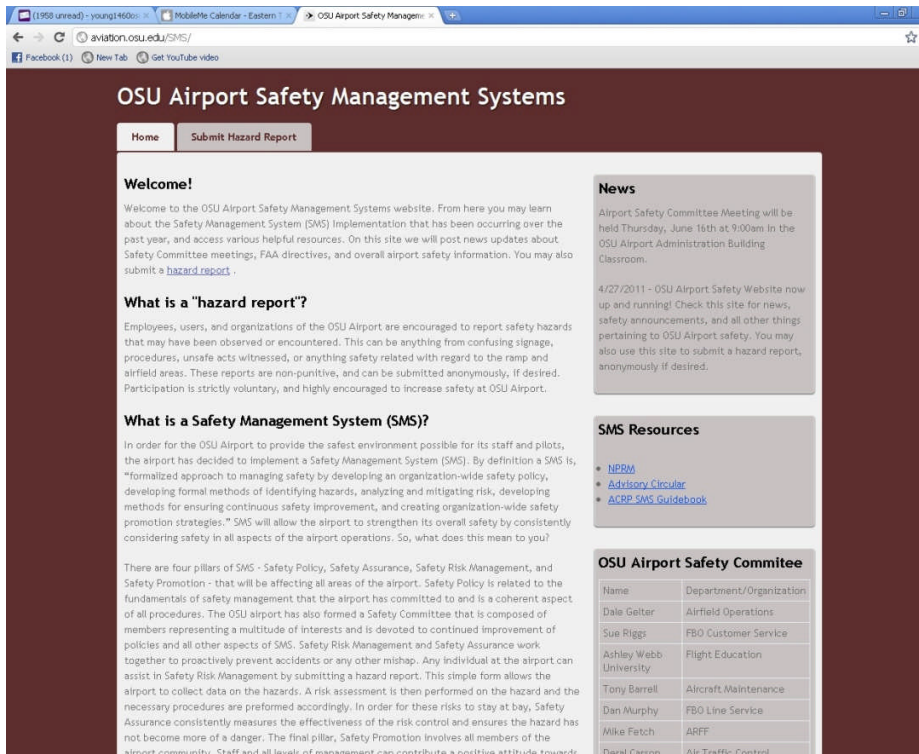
(1958 unread) - young1460 | MobileMe Calendar - Eastern | OSU Airport Safety Manageme

aviation.osu.edu/SMS/

Facebook (1) New Tab Get YouTube video

OSU Airport Safety Management Systems

Home | Submit Hazard Report

Welcome!

Welcome to the OSU Airport Safety Management Systems website. From here you may learn about the Safety Management System (SMS) Implementation that has been occurring over the past year, and access various helpful resources. On this site we will post news updates about Safety Committee meetings, FAA directives, and overall airport safety information. You may also submit a hazard report .

What is a "hazard report"?

Employees, users, and organizations of the OSU Airport are encouraged to report safety hazards that may have been observed or encountered. This can be anything from confusing signage, procedures, unsafe acts witnessed, or anything safety related with regard to the ramp and airfield areas. These reports are non-punitive, and can be submitted anonymously, if desired. Participation is strictly voluntary, and highly encouraged to increase safety at OSU Airport.

What is a Safety Management System (SMS)?

In order for the OSU Airport to provide the safest environment possible for its staff and pilots, the airport has decided to implement a Safety Management System (SMS). By definition a SMS is, "formalized approach to managing safety by developing an organization-wide safety policy, developing formal methods of identifying hazards, analyzing and mitigating risk, developing methods for ensuring continuous safety improvement, and creating organization-wide safety promotion strategies." SMS will allow the airport to strengthen its overall safety by consistently considering safety in all aspects of the airport operations. So, what does this mean to you?

There are four pillars of SMS - Safety Policy, Safety Assurance, Safety Risk Management, and Safety Promotion - that will be affecting all areas of the airport. Safety Policy is related to the fundamentals of safety management that the airport has committed to and is a coherent aspect of all procedures. The OSU airport has also formed a Safety Committee that is composed of members representing a multitude of interests and is devoted to continued improvement of policies and all other aspects of SMS. Safety Risk Management and Safety Assurance work together to proactively prevent accidents or any other mishap. Any individual at the airport can assist in Safety Risk Management by submitting a hazard report. This simple form allows the airport to collect data on the hazards. A risk assessment is then performed on the hazard and the necessary procedures are preformed accordingly. In order for these risks to stay at bay, Safety Assurance consistently measures the effectiveness of the risk control and ensures the hazard has not become more of a danger. The final pillar, Safety Promotion involves all members of the airport community. Staff and all levels of management can contribute a positive attitude towards

News

Airport Safety Committee Meeting will be held Thursday, June 16th at 9:00am in the OSU Airport Administration Building Classroom.

4/27/2011 - OSU Airport Safety Website now up and running! Check this site for news, safety announcements, and all other things pertaining to OSU Airport safety. You may also use this site to submit a hazard report, anonymously if desired.

SMS Resources

- NPRM
- Advisory Circular
- ACRP SMS Guidebook

OSU Airport Safety Commitee

| Name | Department/Organization |
|---|---|
| Dale Geiter | Airfield Operations |
| Sue Riggs | FBO Customer Service |
| Ashley Webb University | Flight Education |
| Tony Barrell | Aircraft Maintenance |
| Dan Murphy | FBO Line Service |
| Mike Fetch | ARFF |
| Derel Carson | Air Traffic Control |